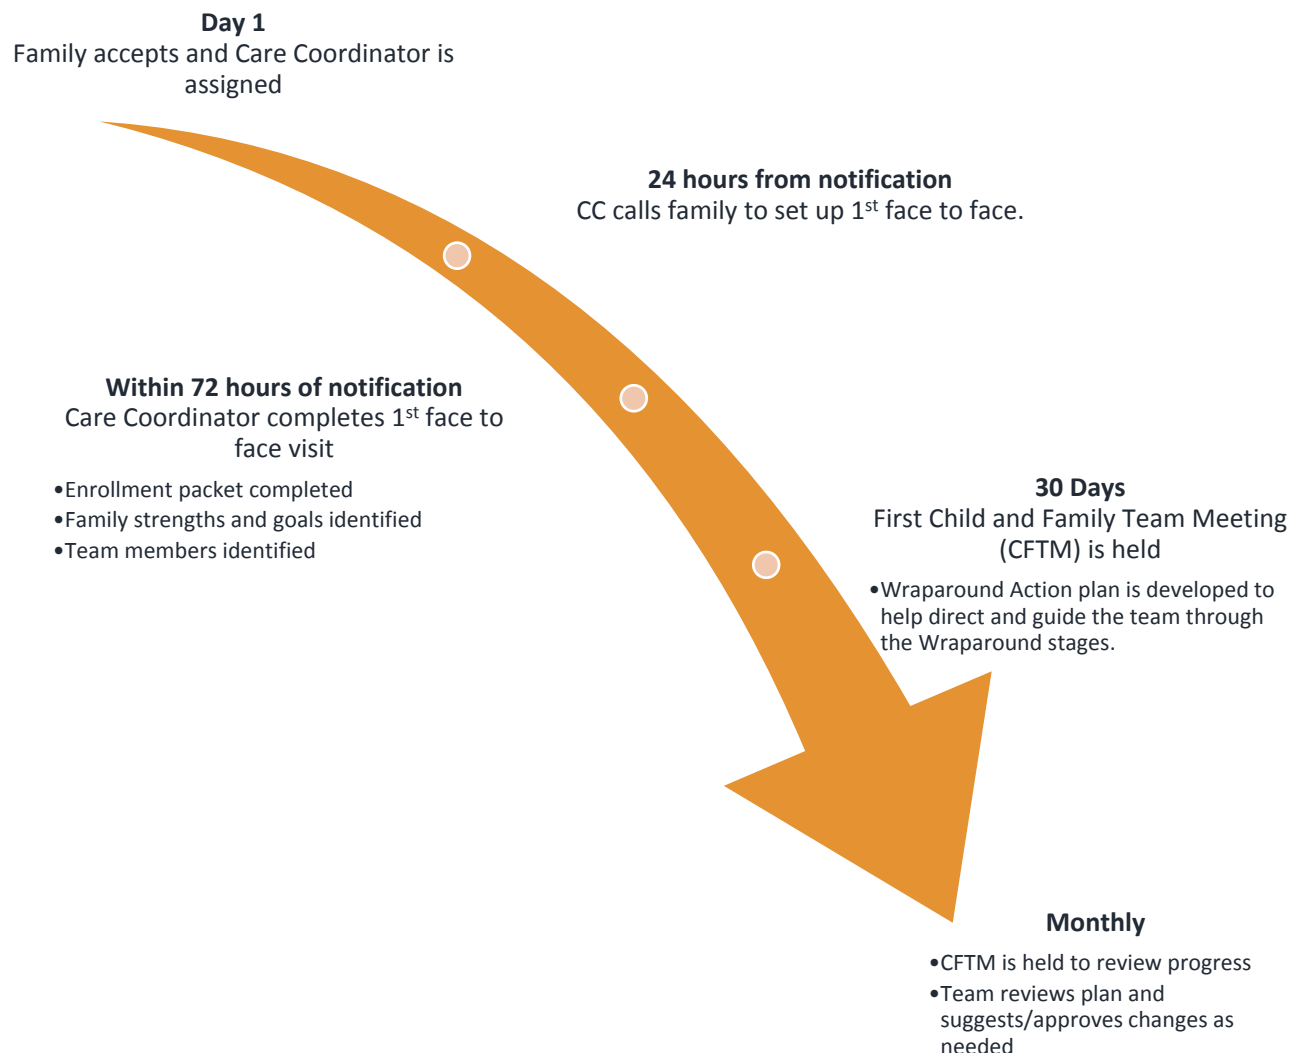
**Day 1**
Family accepts and Care Coordinator is assigned

**24 hours from notification**
CC calls family to set up $1^{st}$ face to face.

**Within 72 hours of notification**
Care Coordinator completes $1^{st}$ face to face visit

•Enrollment packet completed
•Family strengths and goals identified
•Team members identified

**30 Days**
First Child and Family Team Meeting (CFTM) is held

•Wraparound Action plan is developed to help direct and guide the team through the Wraparound stages.

**Monthly**

•CFTM is held to review progress
•Team reviews plan and suggests/approves changes as needed